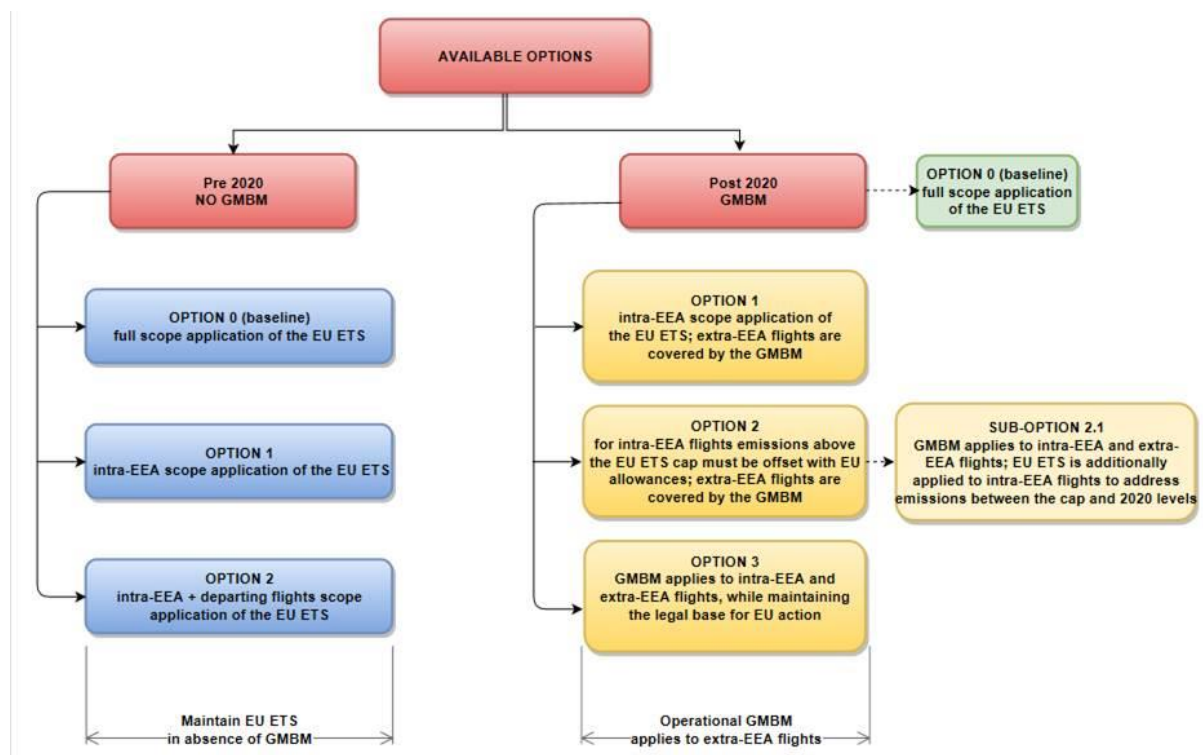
AVAILABLE OPTIONS

Pre 2020
NO GMBM

Post 2020
GMBM

OPTION 0 (baseline)
full scope application of the EU ETS

OPTION 0 (baseline)
full scope application of the EU ETS

OPTION 1
intra-EEA scope application of the EU ETS; extra-EEA flights are covered by the GMBM

OPTION 1
intra-EEA scope application of the EU ETS

OPTION 2
for intra-EEA flights emissions above the EU ETS cap must be offset with EU allowances; extra-EEA flights are covered by the GMBM

SUB-OPTION 2.1
GMBM applies to intra-EEA and extra-EEA flights; EU ETS is additionally applied to intra-EEA flights to address emissions between the cap and 2020 levels

OPTION 2
intra-EEA + departing flights scope application of the EU ETS

OPTION 3
GMBM applies to intra-EEA and extra-EEA flights, while maintaining the legal base for EU action

Maintain EU ETS
in absence of GMBM

Operational GMBM
applies to extra-EEA flights